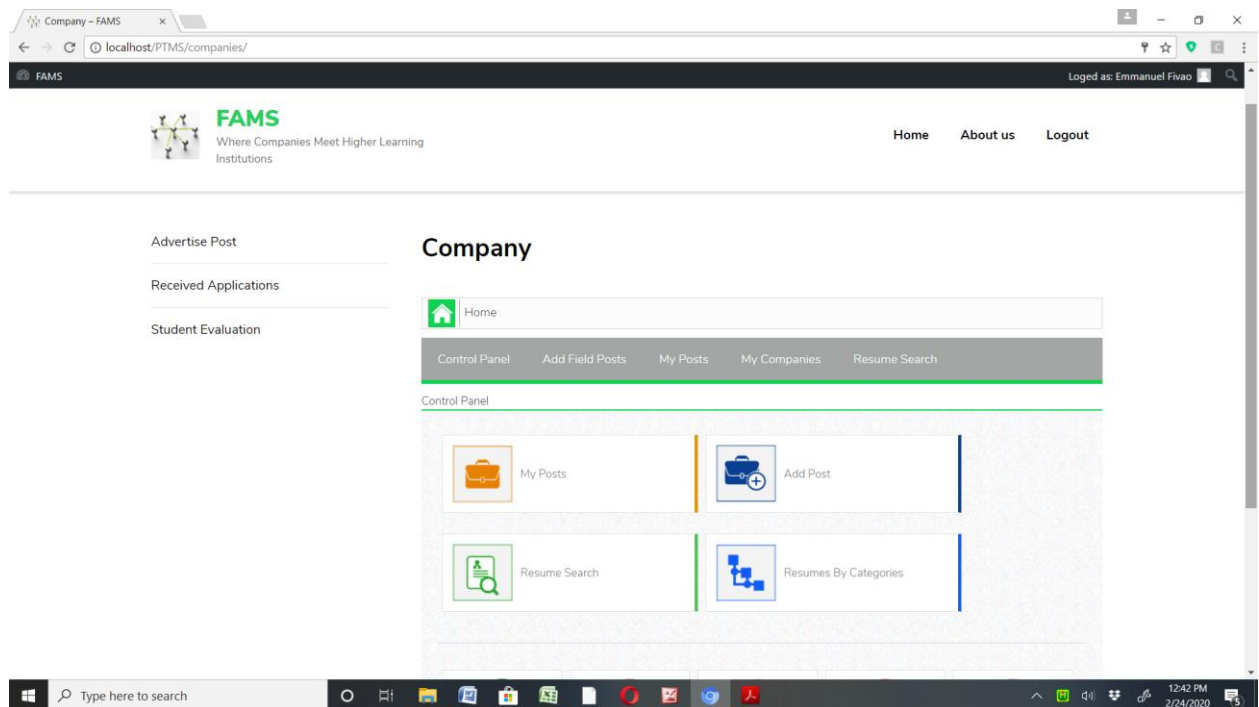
Company – FAMS ×

localhost/PTMS/companies/

FAMS

Loged as: Emmanuel Fivao

FAMS
Where Companies Meet Higher Learning Institutions

Home About us Logout

Advertise Post

Received Applications

Student Evaluation

Company

Home

Control Panel Add Field Posts My Posts My Companies Resume Search

Control Panel

My Posts

Add Post

Resume Search

Resumes By Categories

Type here to search

12:42 PM
2/24/2020